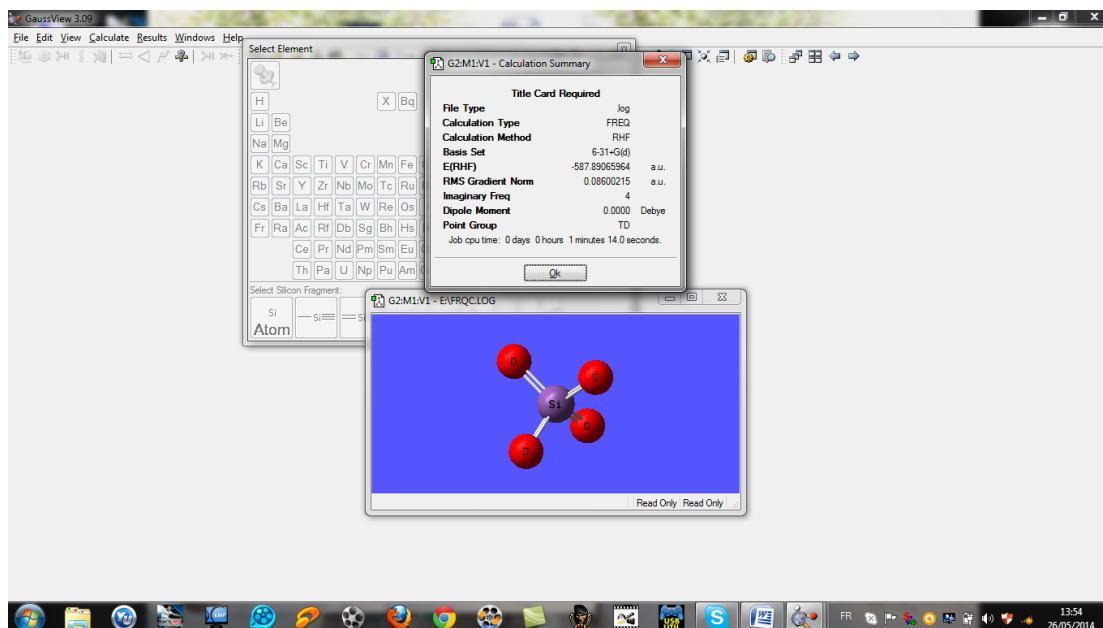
GaussView 3.09

File Edit View Calculate Results Windows Help

Select Element

H

X Bq

Li Be

Na Mg

K Ca Sc Ti V Cr Mn Fe

Rb Sr Y Zr Nb Mo Tc Ru

Cs Ba La Hf Ta W Re Os

Fr Ra Ac Rf Db Sg Bh Hs

Ce Pr Nd Pm Sm Eu

Th Pa U Np Pu Am

Select Silicon Fragment:

Si Atom

G2:M1:V1 - Calculation Summary

Title Card Required

| | | |
|---|---|---|
| File Type | .log | |
| Calculation Type | FREQ | |
| Calculation Method | RHF | |
| Basis Set | 6-31+G(d) | |
| E(RHF) | -587.89065964 | a.u. |
| RMS Gradient Norm | 0.08600215 | a.u. |
| Imaginary Freq | 4 | |
| Dipole Moment | 0.0000 | Debye |
| Point Group | TD | |

Job cpu time: 0 days 0 hours 1 minutes 14.0 seconds.

Ok

G2:M1:V1 - E:\FRQC.LOG

O O Si O O

Read Only Read Only

FR

13:54
26/05/2014